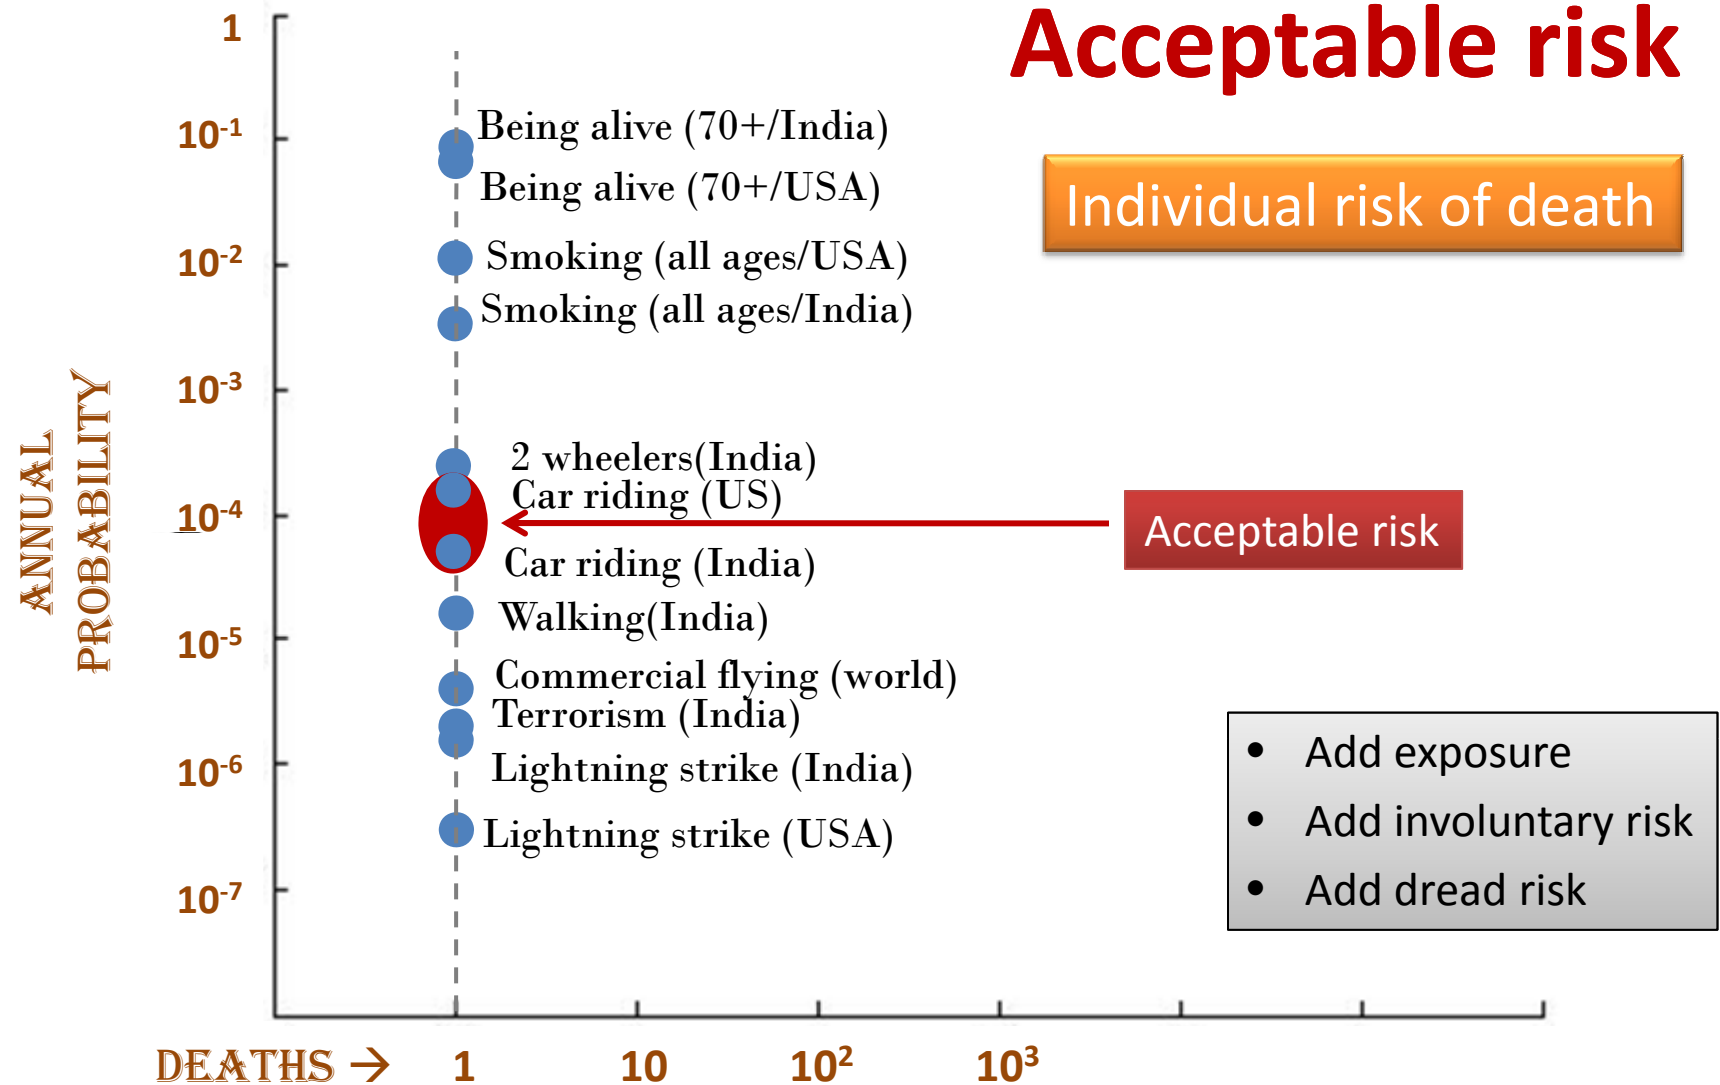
Acceptable risk

Individual risk of death

ANNUAL PROBABILITY

1

$10^{-1}$

$10^{-2}$

$10^{-3}$

$10^{-4}$

$10^{-5}$

$10^{-6}$

$10^{-7}$

Being alive (70+/India)

Being alive (70+/USA)

Smoking (all ages/USA)

Smoking (all ages/India)

2 wheelers(India)

Car riding (US)

Car riding (India)

Walking(India)

Commercial flying (world)

Terrorism (India)

Lightning strike (India)

Lightning strike (USA)

Acceptable risk

• Add exposure
• Add involuntary risk
• Add dread risk

DEATHS → 1 10 $10^2$ $10^3$